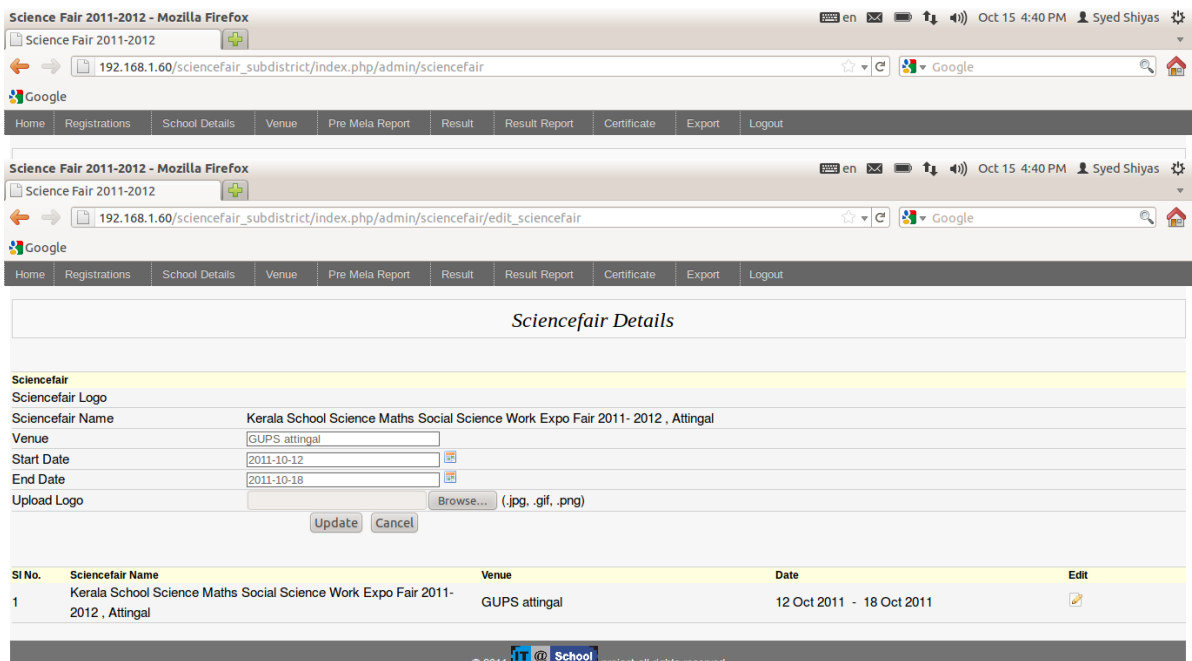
Science Fair 2011-2012 - Mozilla Firefox
en Oct 15 4:40 PM Syed Shiyas
Science Fair 2011-2012
192.168.1.60/sciencefair_subdistrict/index.php/admin/sciencefair
Google
Google
Home | Registrations | School Details | Venue | Pre Mela Report | Result | Result Report | Certificate | Export | Logout

Science Fair 2011-2012 - Mozilla Firefox
en Oct 15 4:40 PM Syed Shiyas
Science Fair 2011-2012
192.168.1.60/sciencefair_subdistrict/index.php/admin/sciencefair/edit_sciencefair
Google
Google
Home | Registrations | School Details | Venue | Pre Mela Report | Result | Result Report | Certificate | Export | Logout

Sciencefair Details

Sciencefair
Sciencefair Logo
Sciencefair Name Kerala School Science Maths Social Science Work Expo Fair 2011- 2012 , Attingal
Venue GUPS attingal
Start Date 2011-10-12
End Date 2011-10-18
Upload Logo Browse... (.jpg, .gif, .png)
Update Cancel

| Sl No. | Sciencefair Name | Venue | Date | Edit |
|---|---|---|---|---|
| 1 | Kerala School Science Maths Social Science Work Expo Fair 2011-2012 , Attingal | GUPS attingal | 12 Oct 2011 - 18 Oct 2011 | |

© 2011 IT @ School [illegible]